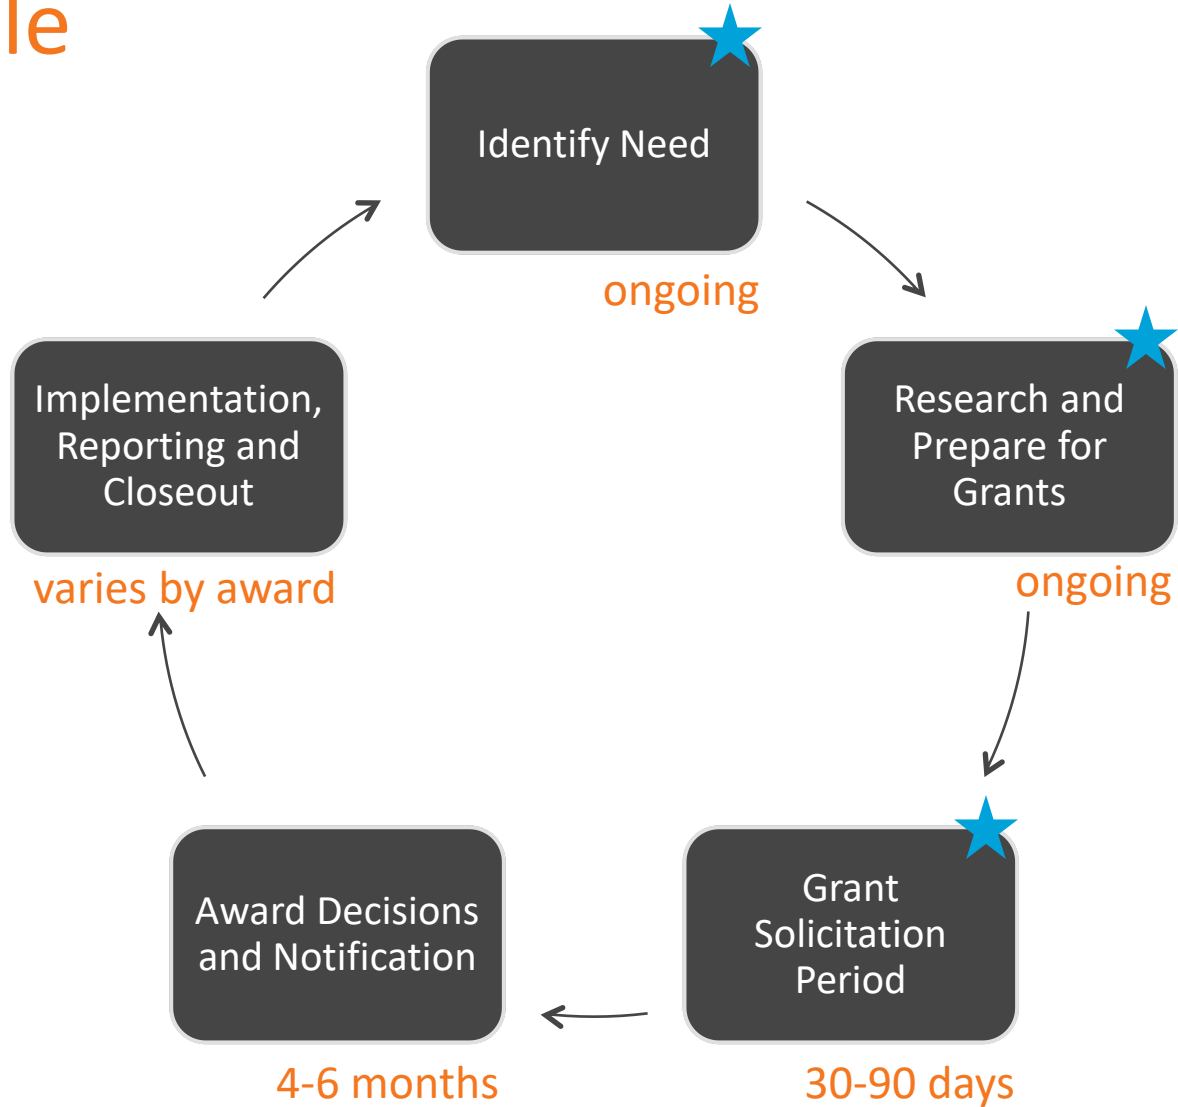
le

Identify Need

ongoing

Research and Prepare for Grants

ongoing

Grant Solicitation Period

30-90 days

Award Decisions and Notification

4-6 months

Implementation, Reporting and Closeout

varies by award